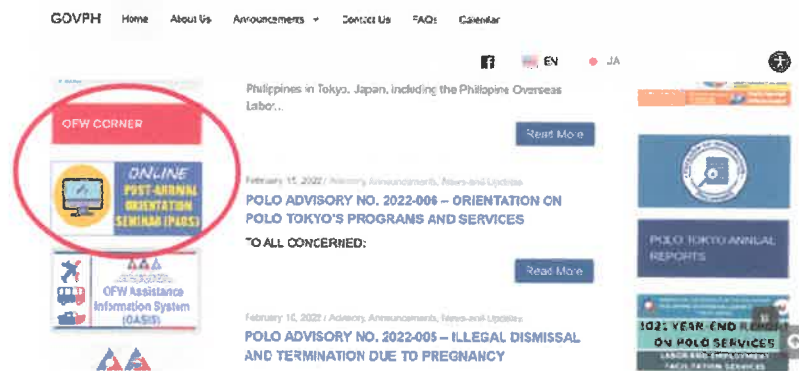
GOVPH Home About Us Announcements Contact Us FAQs Calendar

EN JA

OFW CORNER

ONLINE POST-ARRIVAL ORIENTATION SEMINAR (PAOS)

OFW Assistance Information System (OASIS)

Philippines in Tokyo, Japan, including the Philippine Overseas Labor...

Read More

February 15, 2022 / Advisory, Announcements, News and Updates

POLO ADVISORY NO. 2022-006 – ORIENTATION ON POLO TOKYO'S PROGRAMS AND SERVICES

TO ALL CONCERNED:

Read More

February 10, 2022 / Advisory, Announcements, News and Updates

POLO ADVISORY NO. 2022-005 – ILLEGAL DISMISSAL AND TERMINATION DUE TO PREGNANCY

POLO TOKYO ANNUAL REPORTS

2021 YEAR-END REPORT ON POLO SERVICES

LABOR AND EMPLOYMENT FACILITATION SERVICES